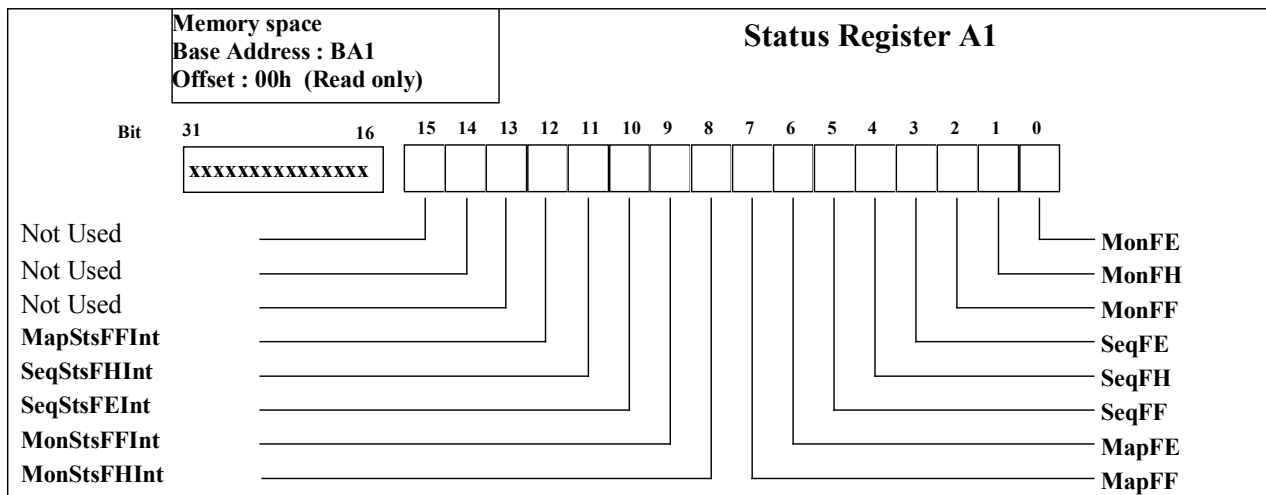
Memory space
Base Address : BA1
Offset : 00h (Read only)

Status Register A1

Bit 31 16 15 14 13 12 11 10 9 8 7 6 5 4 3 2 1 0

xxxxxxxxxxxxxxx

Not Used
Not Used
Not Used
MapStsFFInt
SeqStsFHInt
SeqStsFEInt
MonStsFFInt
MonStsFHInt

MonFE
MonFH
MonFF
SeqFE
SeqFH
SeqFF
MapFE
MapFF